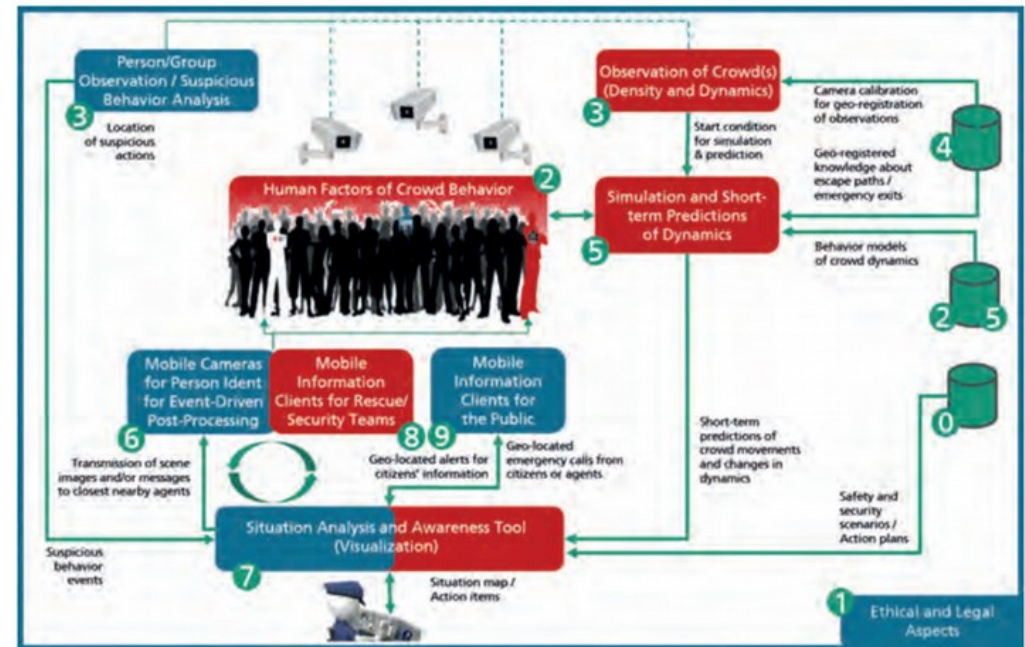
Person/Group Observation / Suspicious Behavior Analysis

3

Location of suspicious actions

Observation of Crowd(s) (Density and Dynamics)

3

Camera calibration for geo-registration of observations

4

Start condition for simulation & prediction

Geo-registered knowledge about escape paths / emergency exits

Human Factors of Crowd Behavior

2

Simulation and Short-term Predictions of Dynamics

5

Behavior models of crowd dynamics

2 5

Mobile Cameras for Person Ident for Event-Driven Post-Processing

6

Mobile Information Clients for Rescue/ Security Teams

8 9

Mobile Information Clients for the Public

0

Transmission of scene images and/or messages to closest nearby agents

Geo-located alerts for citizens' information

Geo-located emergency calls from citizens or agents

Short-term predictions of crowd movements and changes in dynamics

Safety and security scenarios / Action plans

Situation Analysis and Awareness Tool (Visualization)

7

Suspicious behavior events

Situation map / Action items

1

Ethical and Legal Aspects